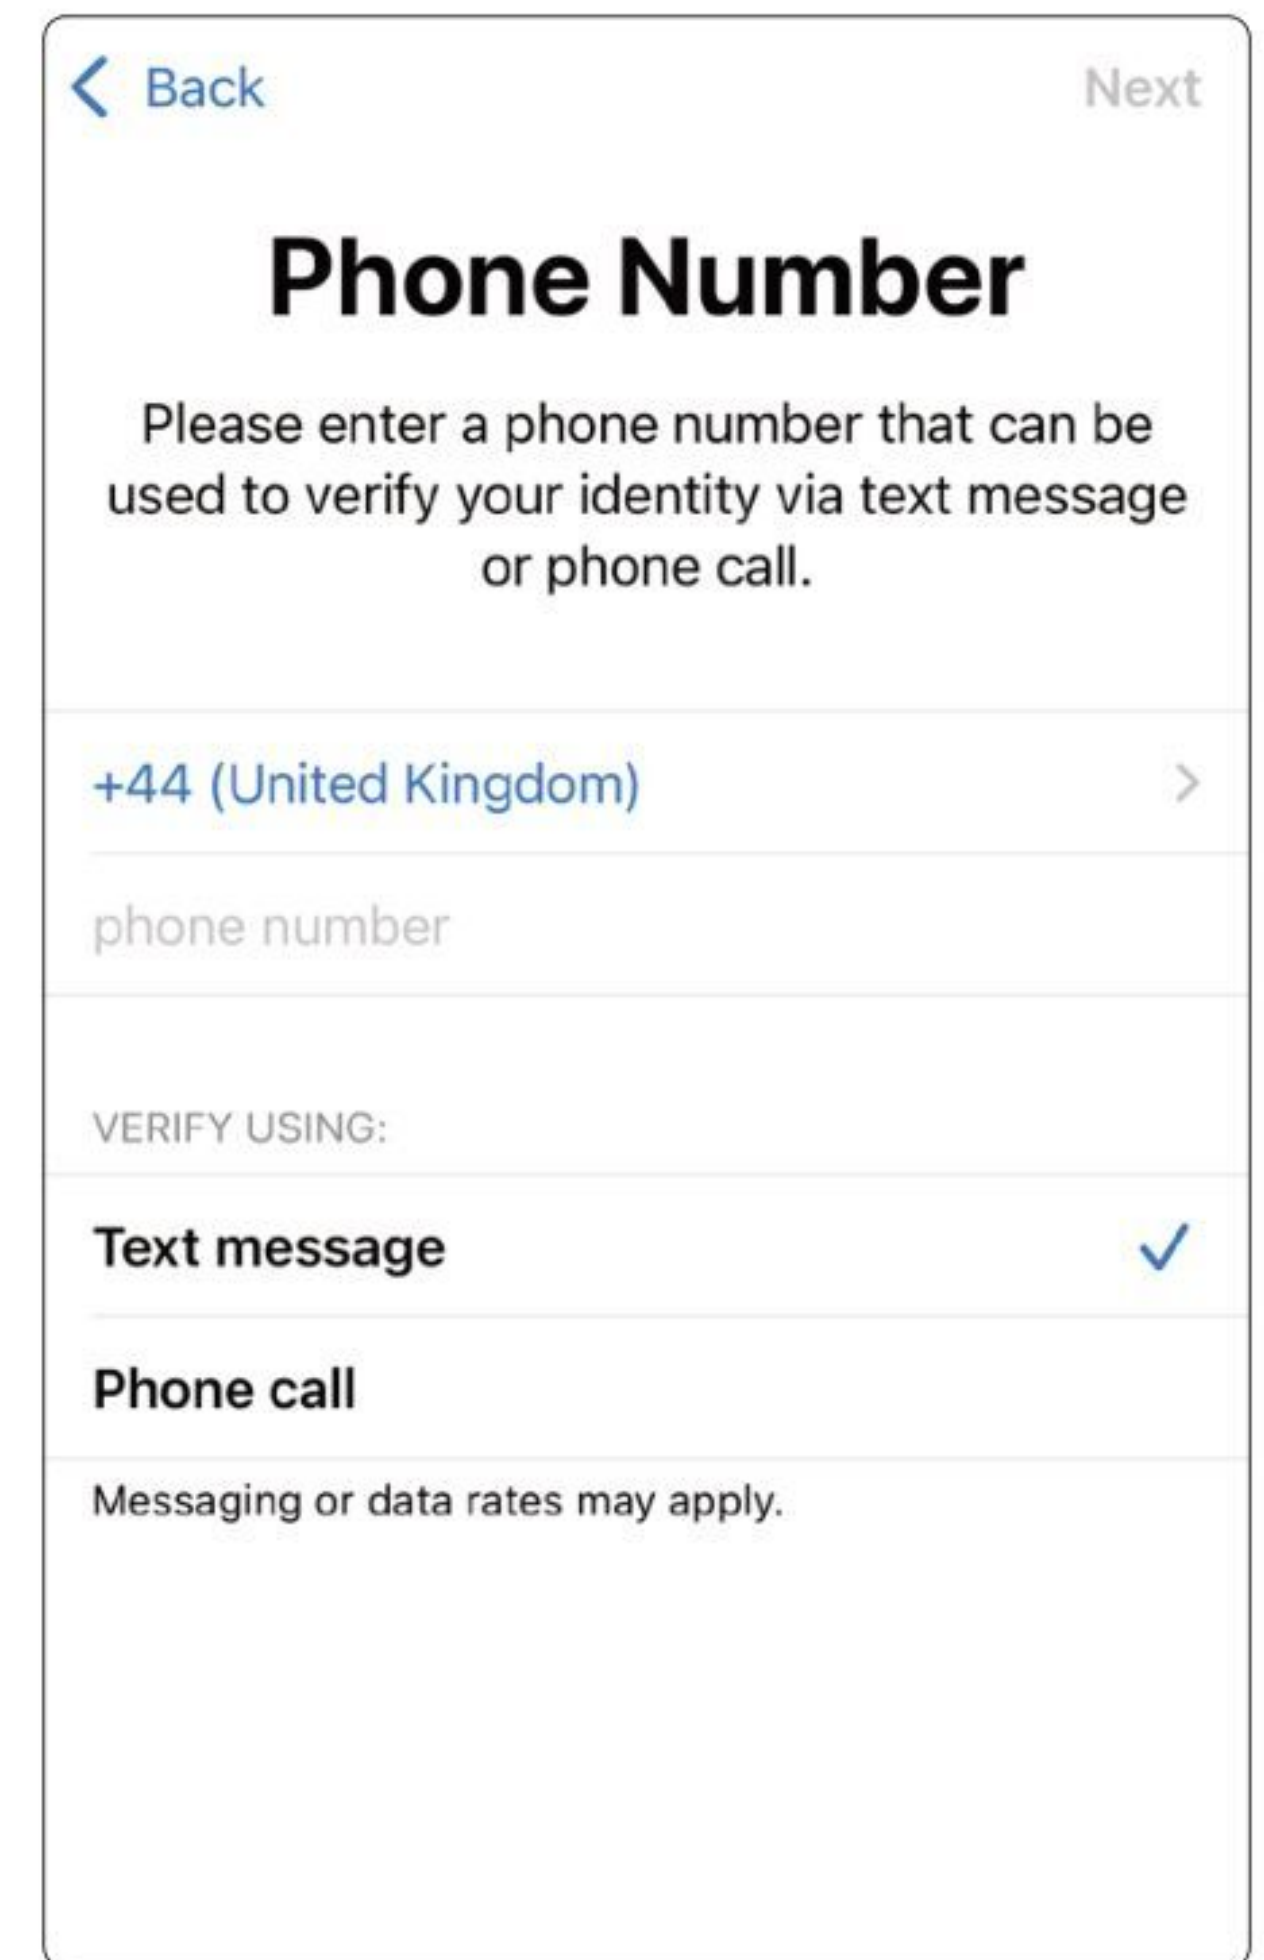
Back

Next

Phone Number

Please enter a phone number that can be used to verify your identity via text message or phone call.

+44 (United Kingdom)

phone number

VERIFY USING:

Text message

Phone call

Messaging or data rates may apply.